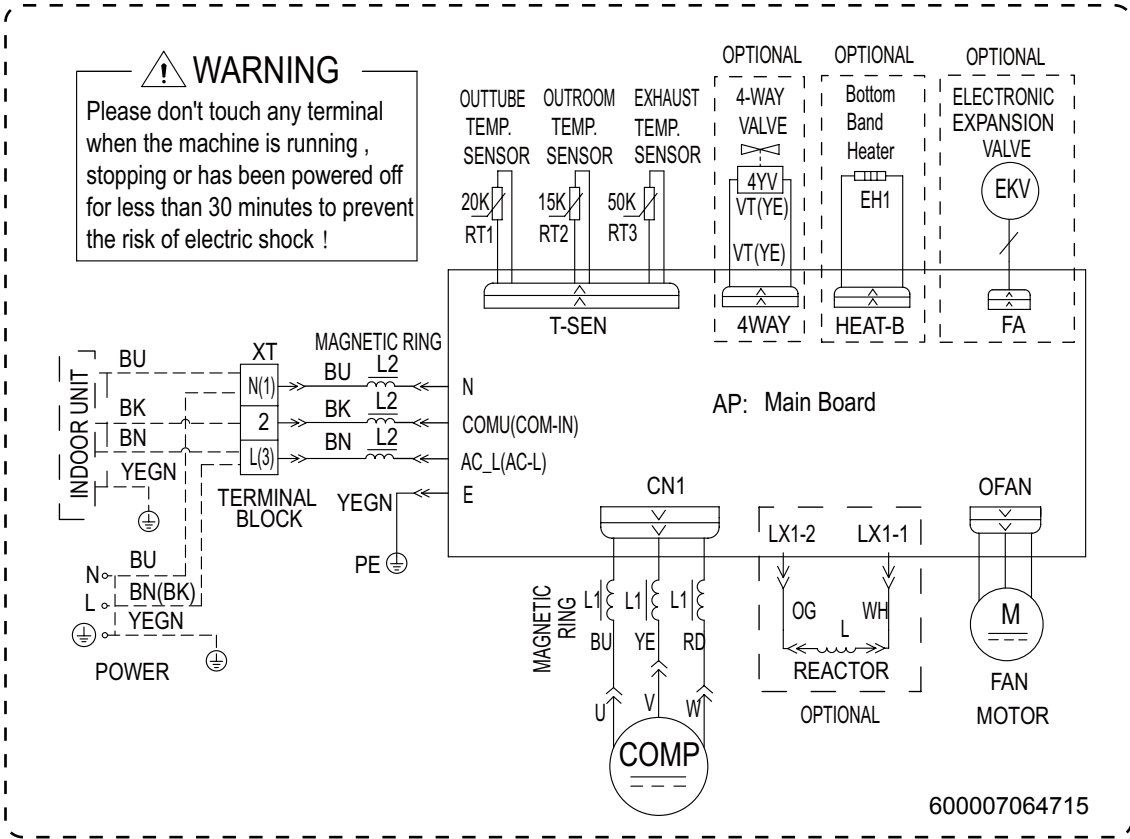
⚠ WARNING
Please don't touch any terminal when the machine is running , stopping or has been powered off for less than 30 minutes to prevent the risk of electric shock！

OUTTUBE TEMP. SENSOR
OUTROOM TEMP. SENSOR
EXHAUST TEMP. SENSOR
OPTIONAL
4-WAY VALVE
OPTIONAL
Bottom Band Heater
OPTIONAL
ELECTRONIC EXPANSION VALVE

20K
RT1
15K
RT2
50K
RT3
4YV
VT(YE)
VT(YE)
EH1
EKV

T-SEN
4WAY
HEAT-B
FA

INDOOR UNIT
BU
BK
BN
YEGN
XT
N(1)
2
L(3)
TERMINAL BLOCK
MAGNETIC RING
BU
L2
BK
L2
BN
L2
N
COMU(COM-IN)
AC_L(AC-L)
E
YEGN
PE
AP: Main Board

N
L
BU
BN(BK)
YEGN
POWER

CN1
MAGNETIC RING
L1
L1
L1
BU
YE
RD
U
V
W
COMP

LX1-2
LX1-1
OG
WH
L
REACTOR
OPTIONAL

OFAN
M
FAN MOTOR

600007064715